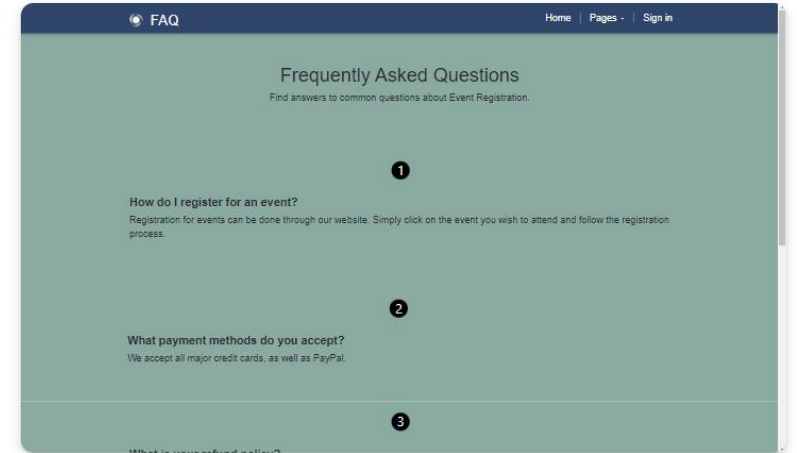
FAQ

Home | Pages - | Sign in

Frequently Asked Questions

Find answers to common questions about Event Registration.

1

How do I register for an event?

Registration for events can be done through our website. Simply click on the event you wish to attend and follow the registration process.

2

What payment methods do you accept?

We accept all major credit cards, as well as PayPal.

3

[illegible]